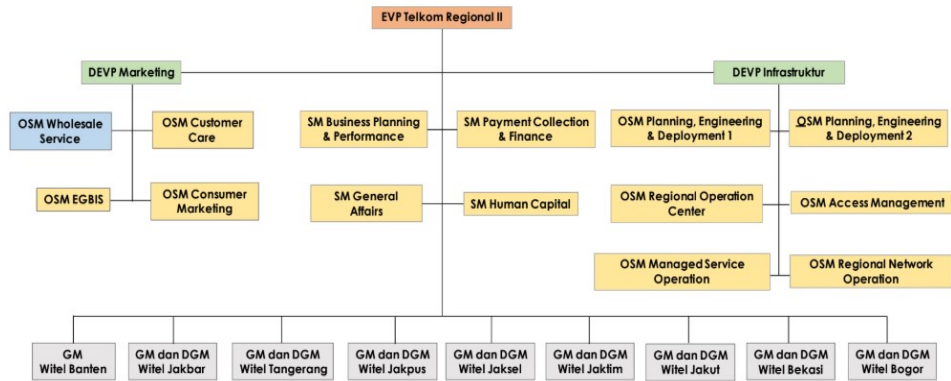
EVP Telkom Regional II

DEVP Marketing

DEVP Infrastruktur

OSM Wholesale Service

OSM Customer Care

OSM EGBIS

OSM Consumer Marketing

SM Business Planning & Performance

SM Payment Collection & Finance

SM General Affairs

SM Human Capital

OSM Planning, Engineering & Deployment 1

OSM Planning, Engineering & Deployment 2

OSM Regional Operation Center

OSM Access Management

OSM Managed Service Operation

OSM Regional Network Operation

GM Witel Banten

GM dan DGM Witel Jakbar

GM dan DGM Witel Tangerang

GM dan DGM Witel Jakpus

GM dan DGM Witel Jaksel

GM dan DGM Witel Jaktim

GM dan DGM Witel Jakut

GM dan DGM Witel Bekasi

GM dan DGM Witel Bogor